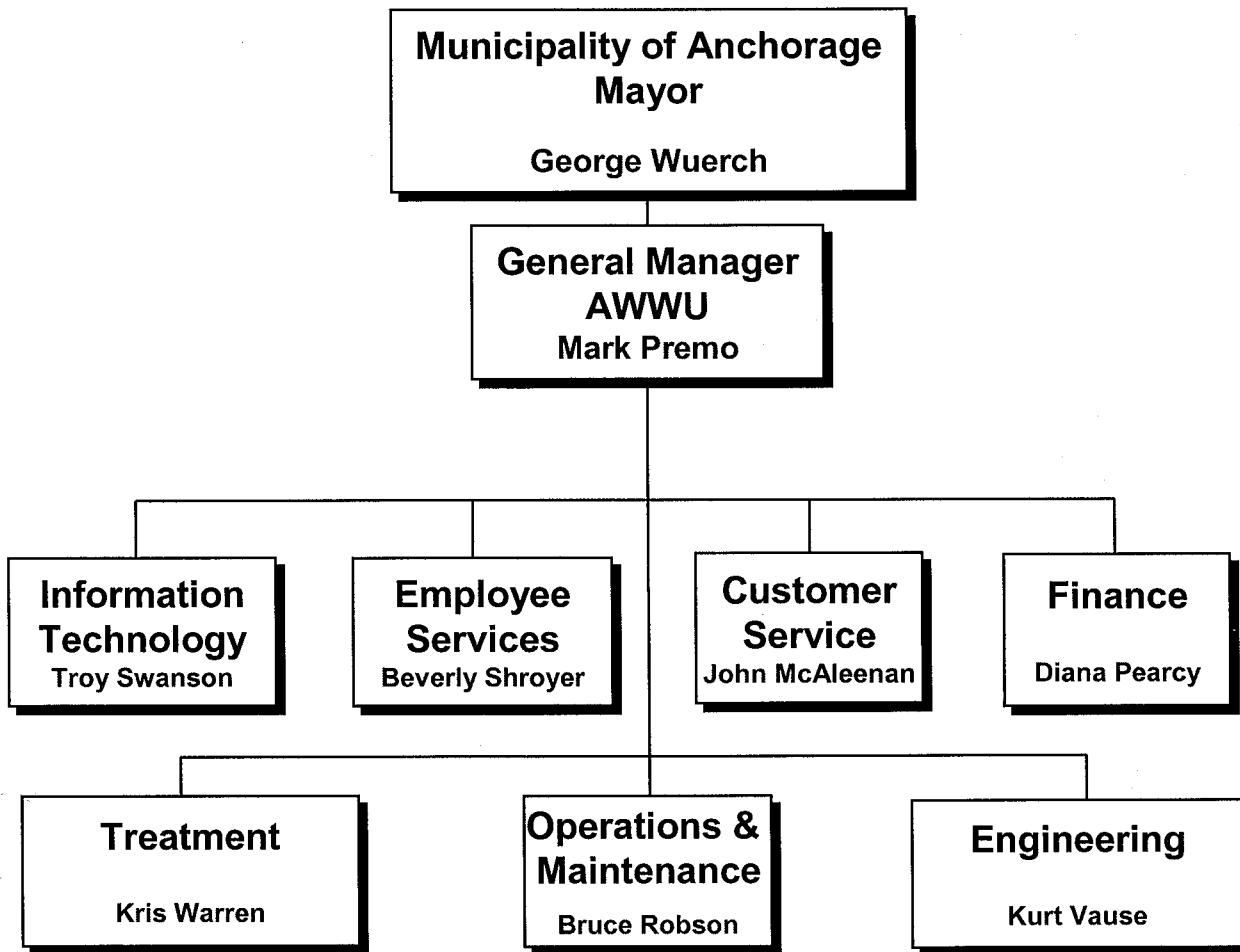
Municipality of Anchorage
Mayor

George Wuerch

General Manager
AWWU
Mark Premo

Information Technology
Troy Swanson

Employee Services
Beverly Shroyer

Customer Service
John McAleenan

Finance

Diana Pearcy

Treatment

Kris Warren

Operations & Maintenance

Bruce Robson

Engineering

Kurt Vause